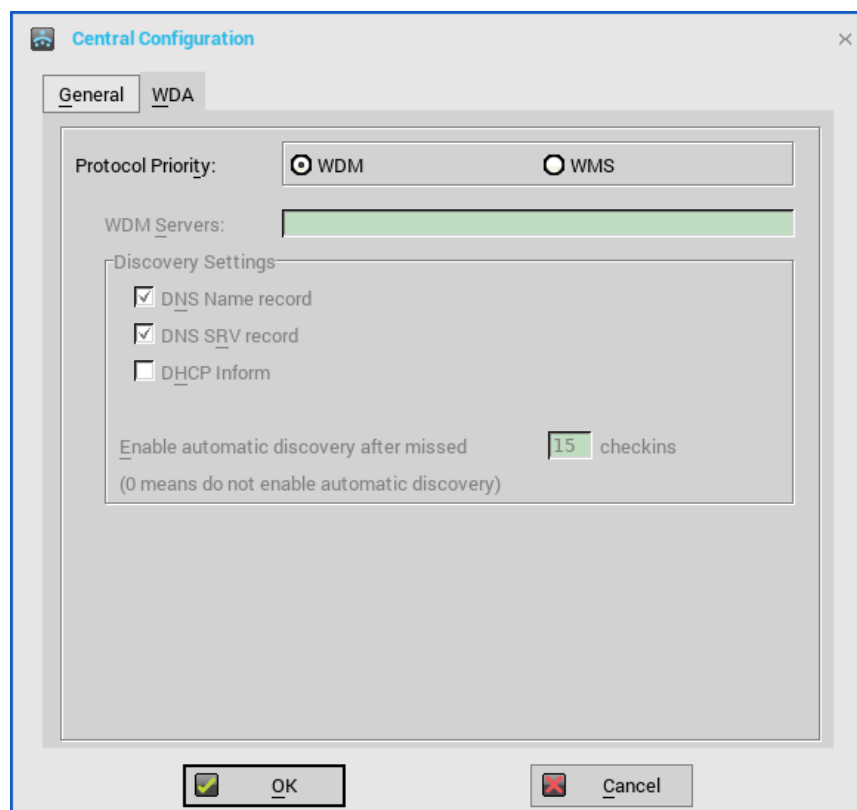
Central Configuration

×

General WDA

Protocol Priority: WDM WMS

WDM Servers:

Discovery Settings

DNS Name record

DNS SRV record

DHCP Inform

Enable automatic discovery after missed 15 checkins

(0 means do not enable automatic discovery)

OK

Cancel